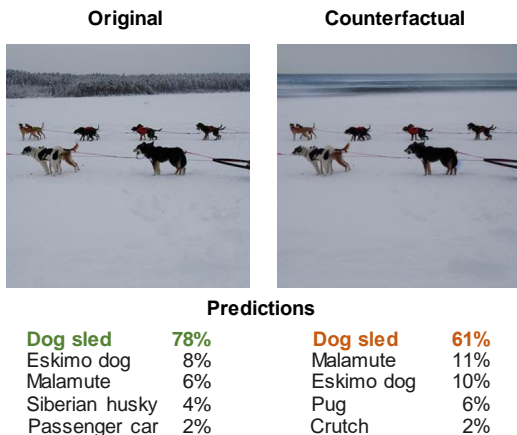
Original

Counterfactual

Predictions

| Dog sled | 78% | Dog sled | 61% |
|---|---|---|---|
| Eskimo dog | 8% | Malamute | 11% |
| Malamute | 6% | Eskimo dog | 10% |
| Siberian husky | 4% | Pug | 6% |
| Passenger car | 2% | Crutch | 2% |